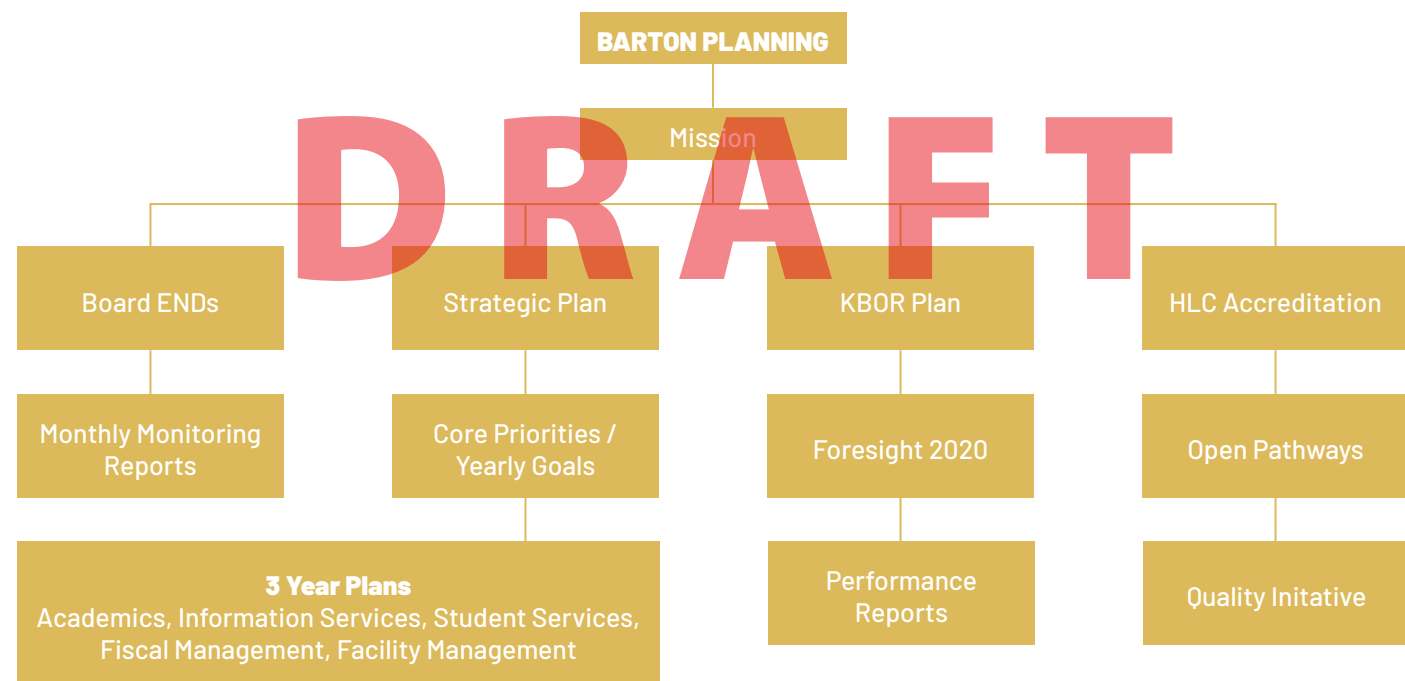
BARTON PLANNING

Mission

DRAFT

Board ENDs

Strategic Plan

KBOR Plan

HLC Accreditation

Monthly Monitoring Reports

Core Priorities / Yearly Goals

Foresight 2020

Open Pathways

3 Year Plans
Academics, Information Services, Student Services, Fiscal Management, Facility Management

Performance Reports

Quality Initative